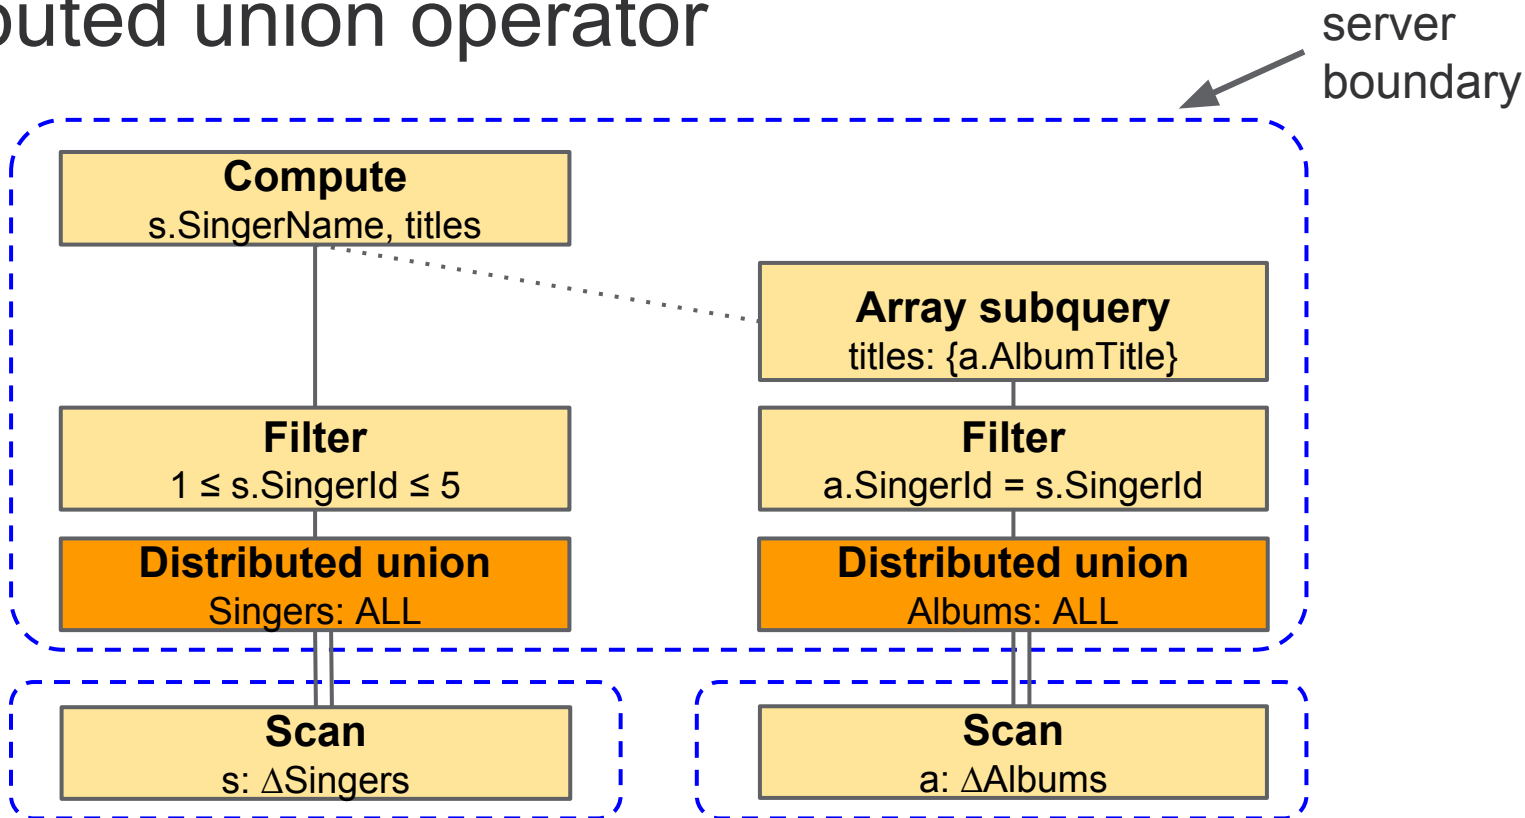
buted union operator

server boundary

**Compute**
s.SingerName, titles

**Array subquery**
titles: {a.AlbumTitle}

**Filter**
$1 \leq$ s.SingerId $\leq 5$

**Filter**
a.SingerId = s.SingerId

**Distributed union**
Singers: ALL

**Distributed union**
Albums: ALL

**Scan**
s: ∆Singers

**Scan**
a: ∆Albums